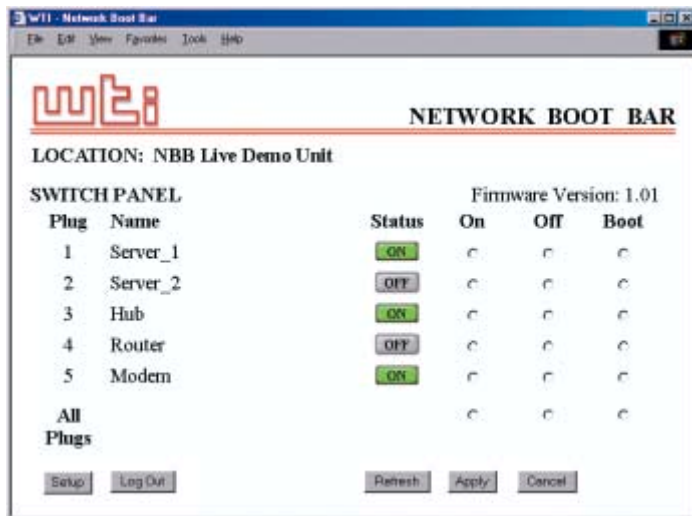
WTI - Network Boot Bar

File Edit View Favorites Tools Help

wti

NETWORK BOOT BAR

LOCATION: NBB Live Demo Unit

SWITCH PANEL

Firmware Version: 1.01

| Plug | Name | Status | On | Off | Boot |
|---|---|---|---|---|---|
| 1 | Server_1 | ON | | | |
| 2 | Server_2 | OFF | | | |
| 3 | Hub | ON | | | |
| 4 | Router | OFF | | | |
| 5 | Modem | ON | | | |
| All Plugs | | | | | |

Setup Log Out Refresh Apply Cancel